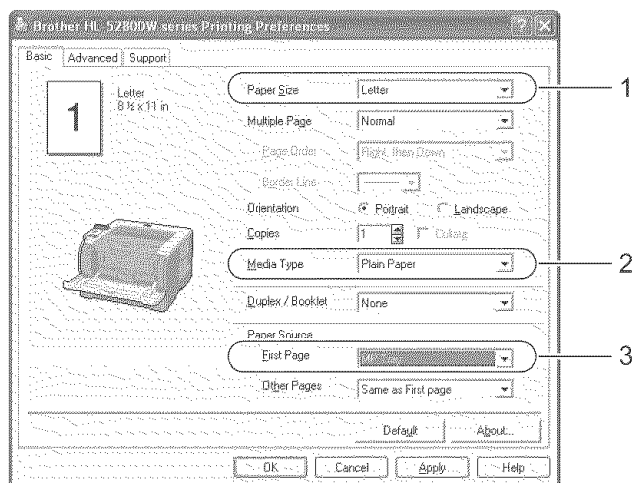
Brother HL-5280DW series Printing Preferences

Basic | Advanced | Support

1

Letter
8 ½ x 11 in

Paper Size | Letter

Multiple Page | Normal

Page Order | Right, then Down

Border Line

Orientation | Portrait | Landscape

Copies | 1 | Collate

Media Type | Plain Paper

Duplex / Booklet | None

Paper Source

First Page | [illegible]

Other Pages | Same as First page

Default | About...

OK | Cancel | Apply | Help

1

2

3